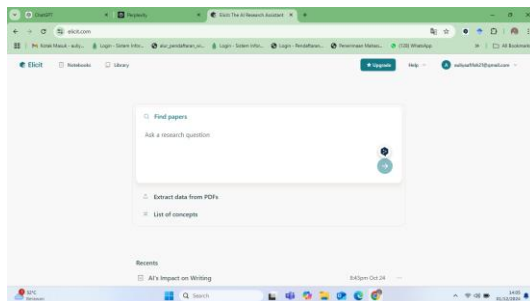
ChatGPT
Perplexity
Elicit: The AI Research Assistant
elicit.com
Kotak Masuk - auliy...
Login - Sistem Infor...
alsi_pendaftaran_m...
Login - Sistem Infor...
Login - Pendaftaran...
Penerimaan Mahasi...
(128) WhatsApp
All Bookmarks
Elicit
Notebooks
Library
Upgrade
Help
auliyaa9hh47@gmail.com
Find papers
Ask a research question
Extract data from PDFs
List of concepts
Recents
AI's Impact on Writing
8:43pm Oct 24
30°C
Berawan
Search
14:05
01/12/2024